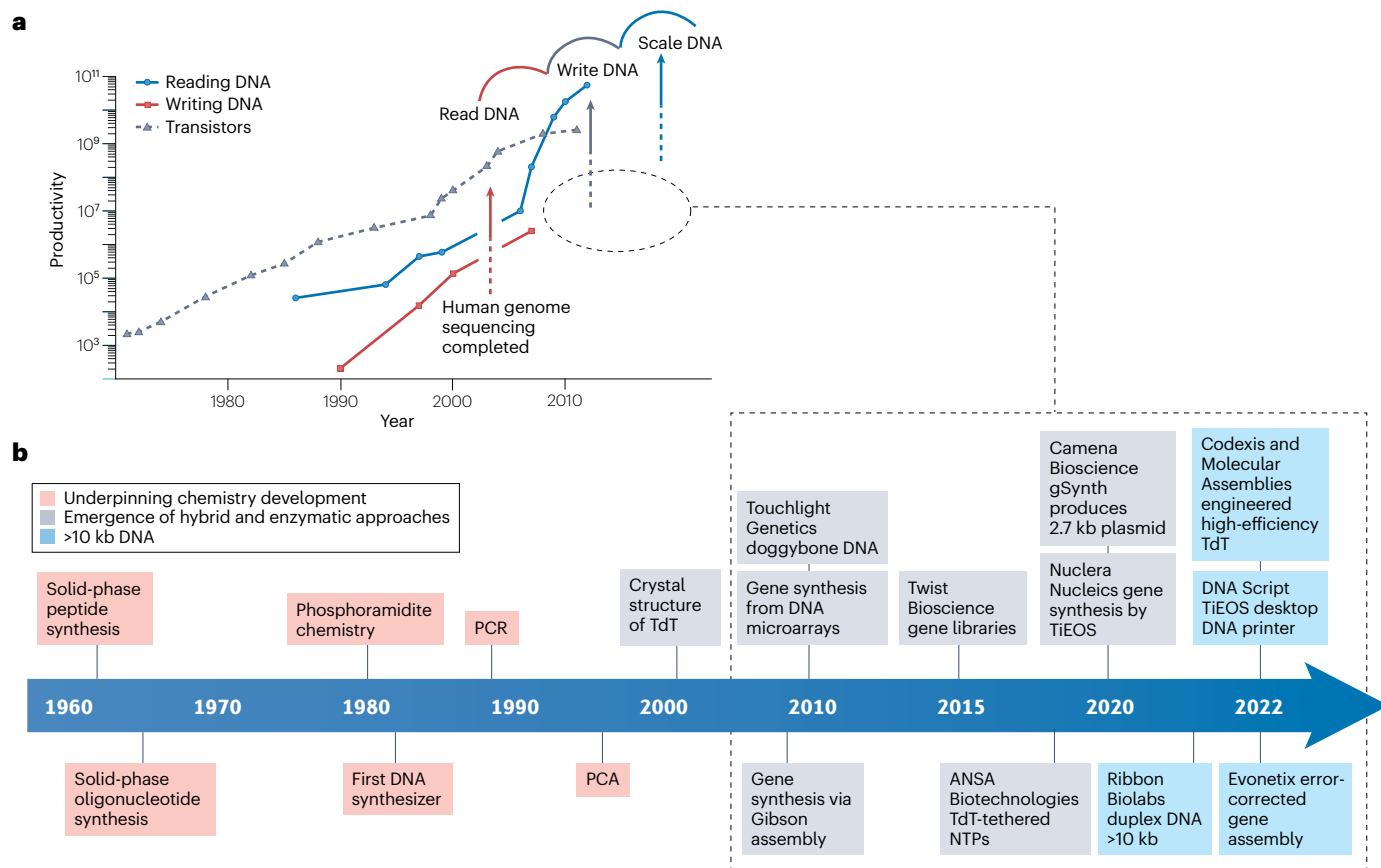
a

Scale DNA

Write DNA

Read DNA

Reading DNA
Writing DNA
Transistors

$10^{11}$
$10^{9}$
$10^{7}$
$10^{5}$
$10^{3}$

Productivity

Human genome sequencing completed

1980
1990
2000
2010
Year

b

Underpinning chemistry development
Emergence of hybrid and enzymatic approaches
>10 kb DNA

Solid-phase peptide synthesis

Phosphoramidite chemistry

PCR

Crystal structure of TdT

Touchlight Genetics doggybone DNA

Gene synthesis from DNA microarrays

Twist Bioscience gene libraries

Camena Bioscience gSynth produces 2.7 kb plasmid

Nuclera Nucleics gene synthesis by TiEOS

Codexis and Molecular Assemblies engineered high-efficiency TdT

DNA Script TiEOS desktop DNA printer

1960
1970
1980
1990
2000
2010
2015
2020
2022

Solid-phase oligonucleotide synthesis

First DNA synthesizer

PCA

Gene synthesis via Gibson assembly

ANSA Biotechnologies TdT-tethered NTPs

Ribbon Biolabs duplex DNA >10 kb

Evonetix error-corrected gene assembly